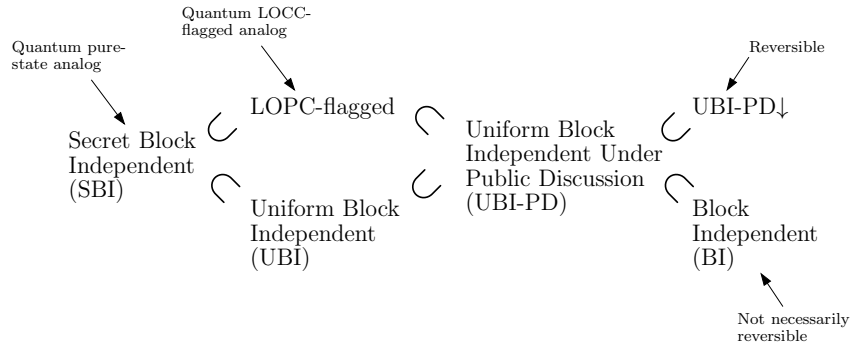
Quantum LOCC-flagged analog

Quantum pure-state analog

Reversible

LOPC-flagged

UBI-PD↓

Secret Block Independent (SBI)

$\subset$

$\supset$

Uniform Block Independent Under Public Discussion (UBI-PD)

$\subset$

$\supset$

$\subset$

$\supset$

Uniform Block Independent (UBI)

Block Independent (BI)

Not necessarily reversible